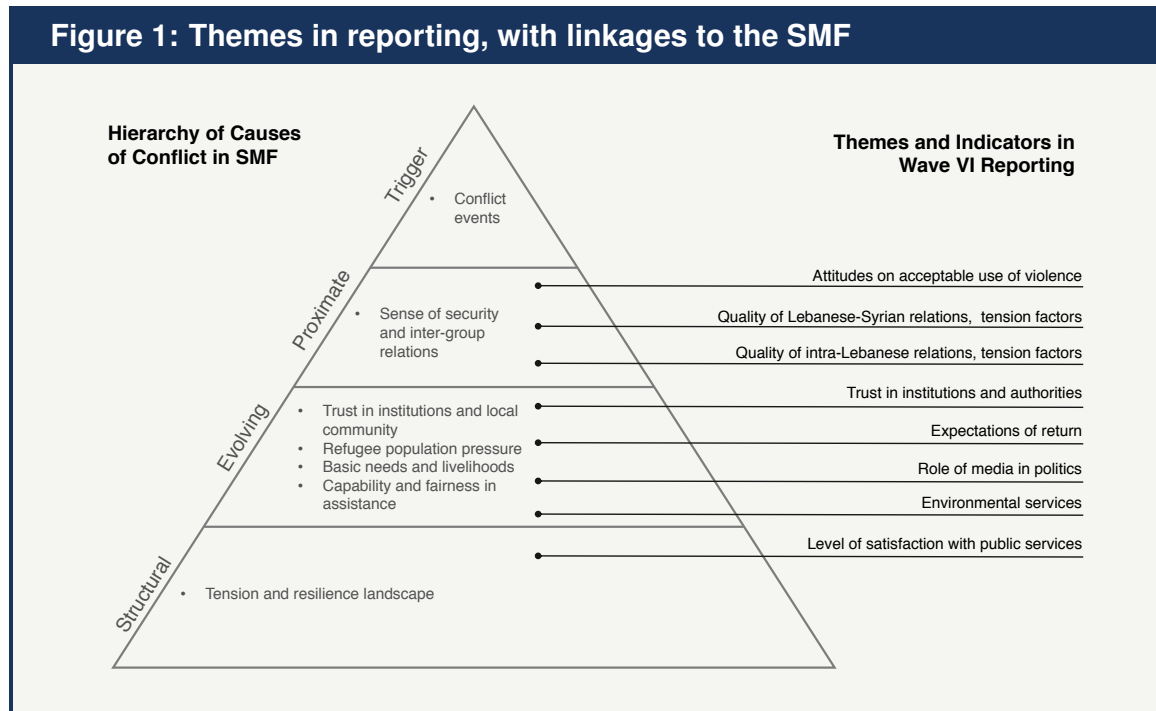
Figure 1: Themes in reporting, with linkages to the SMF

Hierarchy of Causes of Conflict in SMF

Themes and Indicators in Wave VI Reporting

Trigger

• Conflict events

Proximate

• Sense of security and inter-group relations

Evolving

• Trust in institutions and local community
• Refugee population pressure
• Basic needs and livelihoods
• Capability and fairness in assistance

Structural

• Tension and resilience landscape

Attitudes on acceptable use of violence

Quality of Lebanese-Syrian relations, tension factors

Quality of intra-Lebanese relations, tension factors

Trust in institutions and authorities

Expectations of return

Role of media in politics

Environmental services

Level of satisfaction with public services